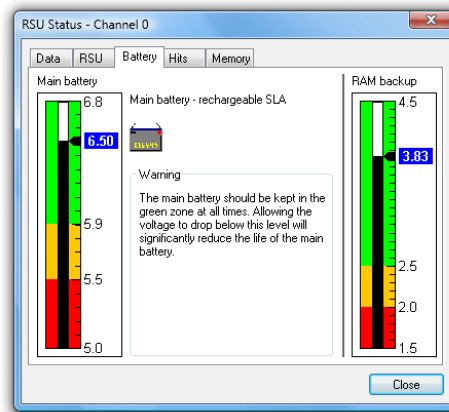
RSU Status - Channel 0

Data | RSU | Battery | Hits | Memory

Main battery

6.8

6.50

5.9

5.5

5.0

Main battery - rechargeable SLA

Warning

The main battery should be kept in the green zone at all times. Allowing the voltage to drop below this level will significantly reduce the life of the main battery.

RAM backup

4.5

3.83

2.5

2.0

1.5

Close